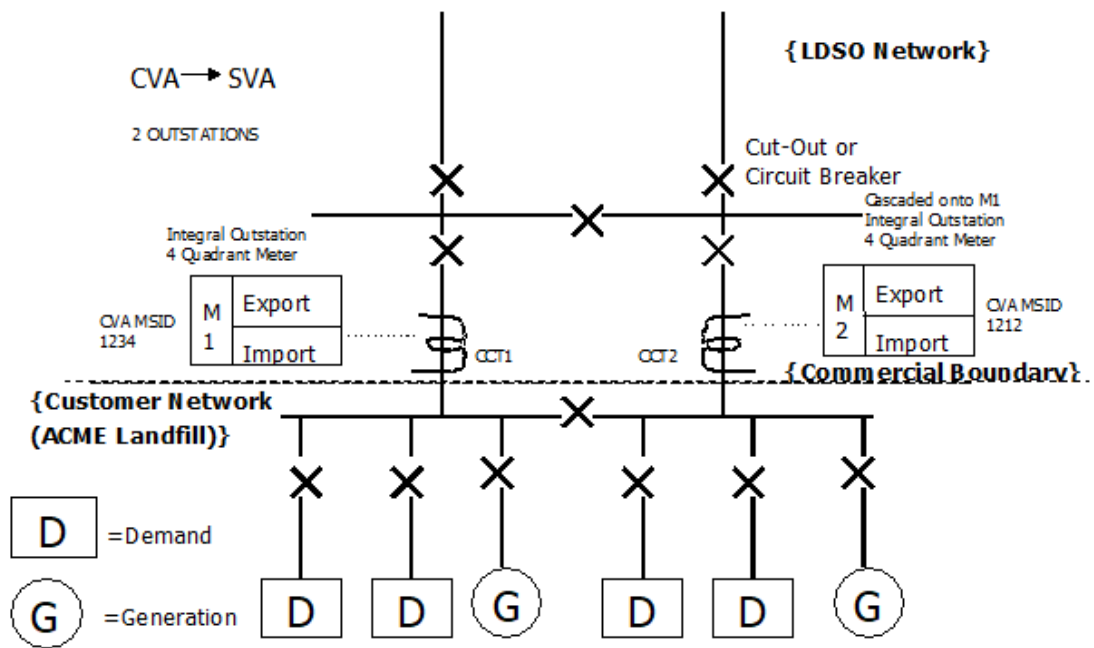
CVA → SVA

2 OUTSTATIONS

{LDSO Network}

Cut-Out or Circuit Breaker

Cascaded onto M1
Integral Outstation
4 Quadrant Meter

Integral Outstation
4 Quadrant Meter

CVA MSID
1234

M
1

Export

Import

CCT1

CCT2

M
2

Export

Import

CVA MSID
1212

{Commercial Boundary}

{Customer Network
(ACME Landfill)}

D =Demand

G =Generation

D

D

G

D

D

G